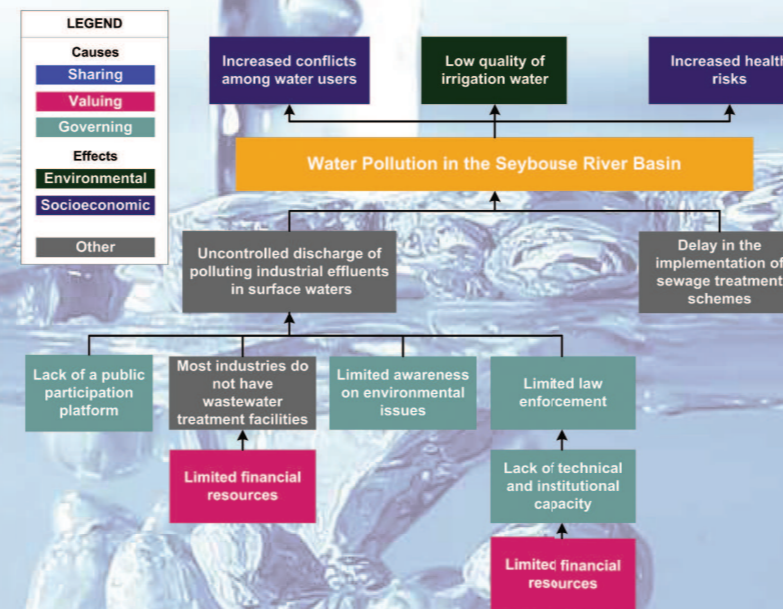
LEGEND

Causes

Sharing

Valuing

Governing

Effects

Environmental

Socioeconomic

Other

Increased conflicts among water users

Low quality of irrigation water

Increased health risks

Water Pollution in the Seybouse River Basin

Uncontrolled discharge of polluting industrial effluents in surface waters

Delay in the implementation of sewage treatment schemes

Lack of a public participation platform

Most industries do not have wastewater treatment facilities

Limited awareness on environmental issues

Limited law enforcement

Limited financial resources

Lack of technical and institutional capacity

Limited financial resources